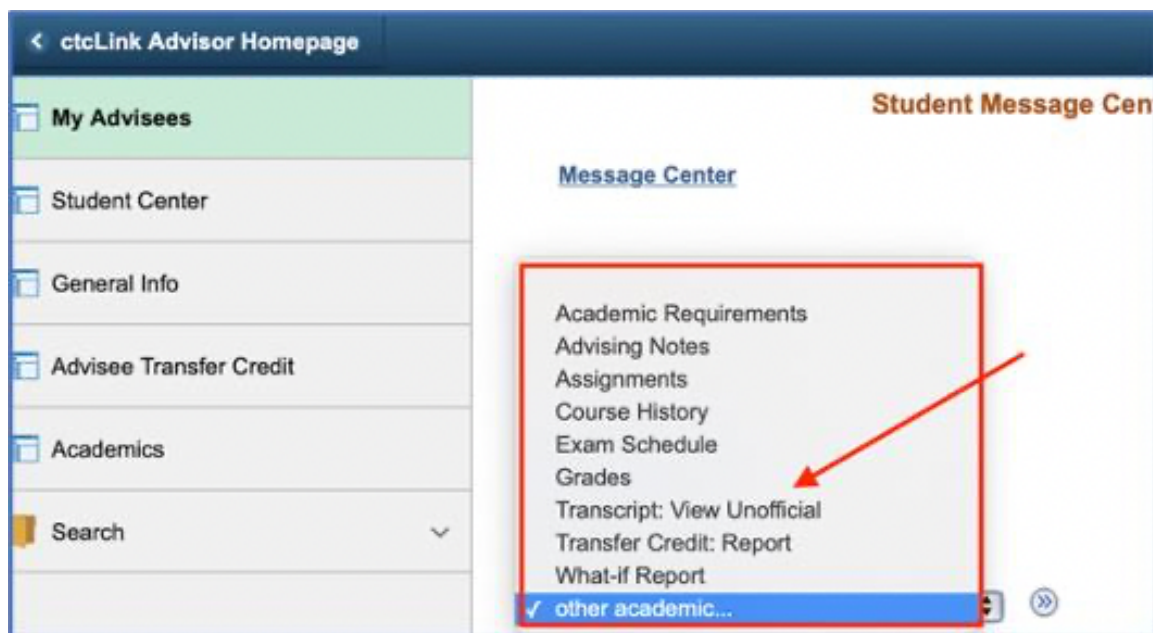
< ctcLink Advisor Homepage

My Advisees

Student Center

General Info

Advisee Transfer Credit

Academics

Search

Student Message Cen

Message Center

Academic Requirements
Advising Notes
Assignments
Course History
Exam Schedule
Grades
Transcript: View Unofficial
Transfer Credit: Report
What-if Report
✓ other academic...